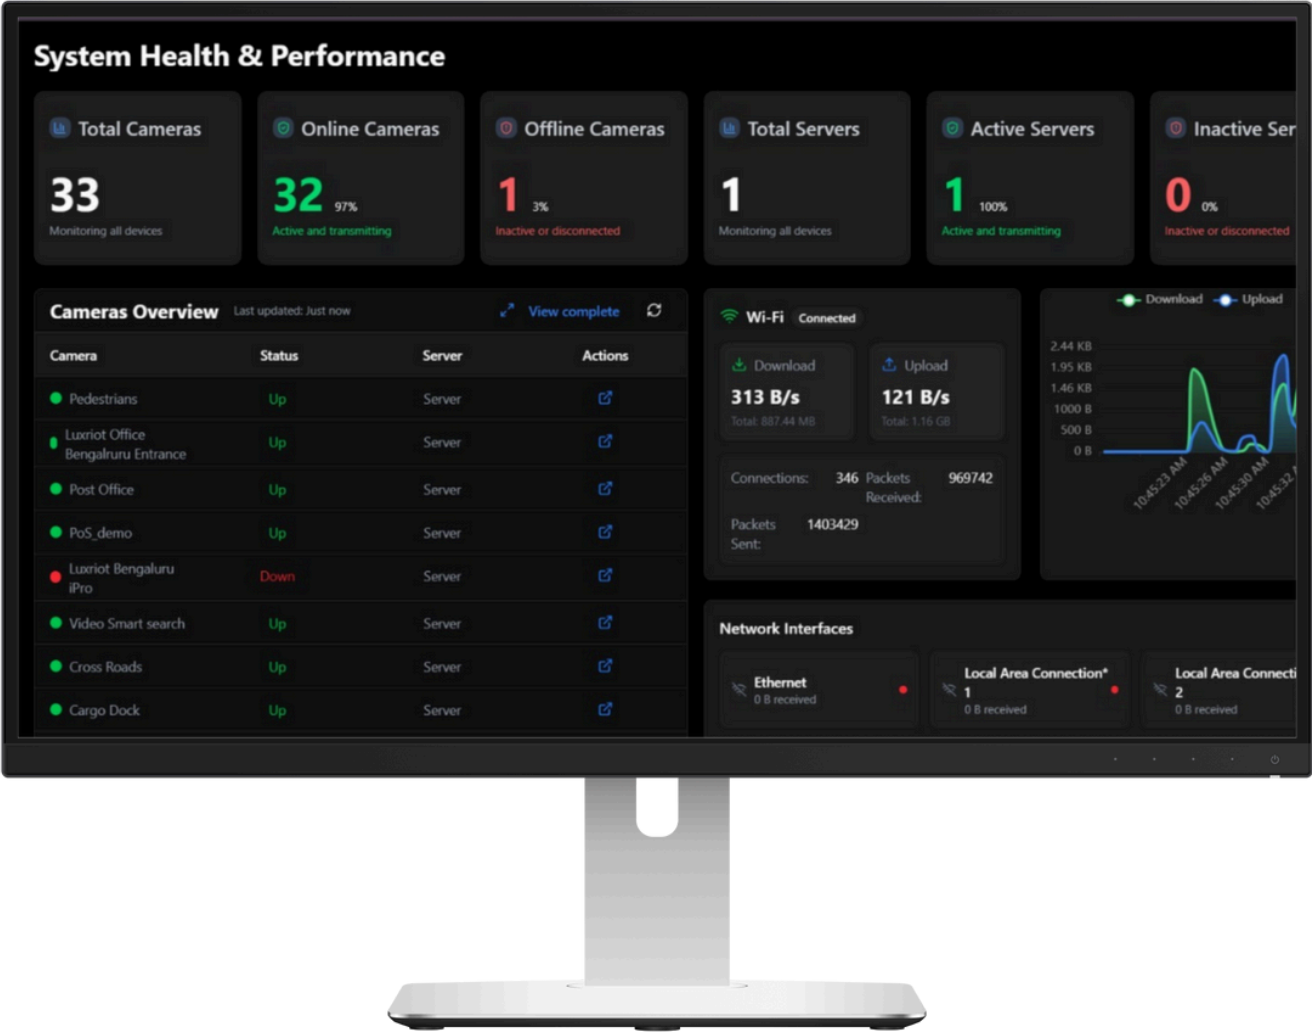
System Health & Performance

Total Cameras
33
Monitoring all devices

Online Cameras
32 97%
Active and transmitting

Offline Cameras
1 3%
Inactive or disconnected

Total Servers
1
Monitoring all devices

Active Servers
1 100%
Active and transmitting

Inactive Ser
0 0%
Inactive or disconnected

Cameras Overview Last updated: Just now View complete

| Camera | Status | Server | Actions |
|---|---|---|---|
| Pedestrians | Up | Server | |
| Luxriot Office Bengalruru Entrance | Up | Server | |
| Post Office | Up | Server | |
| PoS_demo | Up | Server | |
| Luxriot Bengaluru iPro | Down | Server | |
| Video Smart search | Up | Server | |
| Cross Roads | Up | Server | |
| Cargo Dock | Up | Server | |

Wi-Fi Connected
Download
313 B/s
Total: 887.44 MB
Upload
121 B/s
Total: 1.16 GB
Connections: 346 Packets Received: 969742
Packets Sent: 1403429

Download Upload
2.44 KB
1.95 KB
1.46 KB
1000 B
500 B
0 B
10:45:23 AM
10:45:26 AM
10:45:30 AM
10:45:32

Network Interfaces
Ethernet
0 B received
Local Area Connection* 1
0 B received
Local Area Connecti 2
0 B received